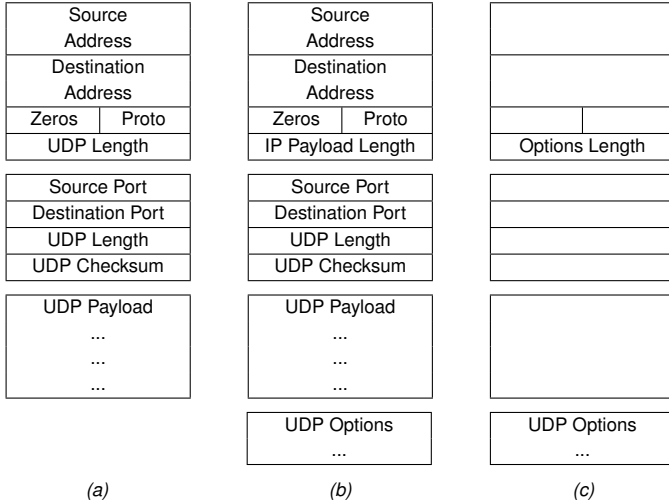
Source Address
Destination Address
Zeros | Proto
UDP Length

Source Port
Destination Port
UDP Length
UDP Checksum

UDP Payload
...
...
...

(a)

Source Address
Destination Address
Zeros | Proto
IP Payload Length

Source Port
Destination Port
UDP Length
UDP Checksum

UDP Payload
...
...
...

UDP Options
...

(b)

Options Length

UDP Options
...

(c)